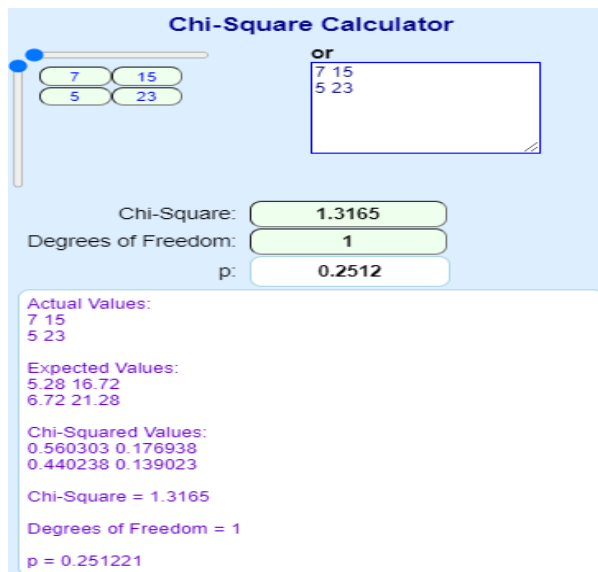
Chi-Square Calculator

| 7 | 15 |
|---|---|
| 5 | 23 |

or

7 15
5 23

Chi-Square: 1.3165

Degrees of Freedom: 1

p: 0.2512

Actual Values:
7 15
5 23

Expected Values:
5.28 16.72
6.72 21.28

Chi-Squared Values:
0.560303 0.176938
0.440238 0.139023

Chi-Square = 1.3165

Degrees of Freedom = 1

p = 0.251221